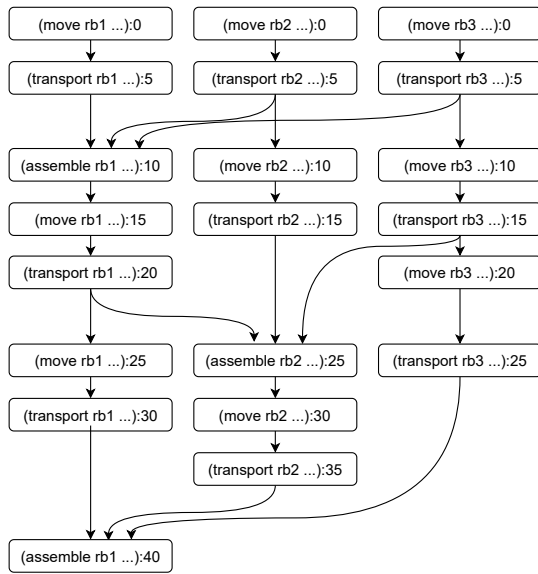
(move rb1 ...):0

(move rb2 ...):0

(move rb3 ...):0

(transport rb1 ...):5

(transport rb2 ...):5

(transport rb3 ...):5

(assemble rb1 ...):10

(move rb2 ...):10

(move rb3 ...):10

(move rb1 ...):15

(transport rb2 ...):15

(transport rb3 ...):15

(transport rb1 ...):20

(move rb3 ...):20

(move rb1 ...):25

(assemble rb2 ...):25

(transport rb3 ...):25

(transport rb1 ...):30

(move rb2 ...):30

(transport rb2 ...):35

(assemble rb1 ...):40